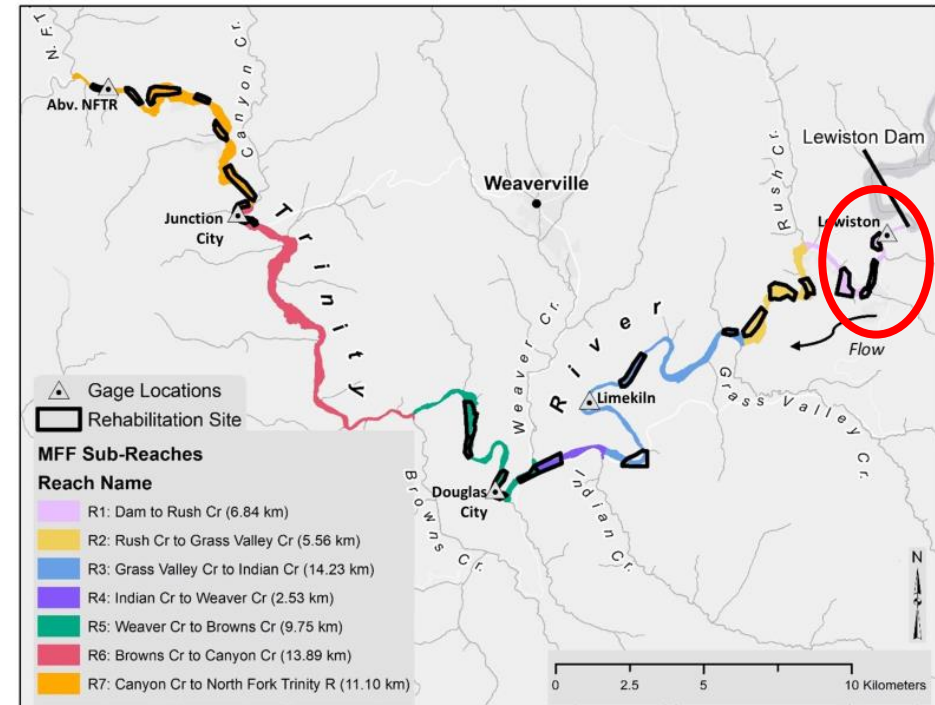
N. F. T.

Abv. NFTR

Canyon Cr.

Junction City

Trinity

Weaverville

Lewiston Dam

Rush Cr.

Lewiston

River

Flow

Grass Valley Cr.

Weaver Cr.

Limekiln

Douglas City

Indian Cr.

Browns Cr.

Gage Locations

Rehabilitation Site

MFF Sub-Reaches

Reach Name

R1: Dam to Rush Cr (6.84 km)

R2: Rush Cr to Grass Valley Cr (5.56 km)

R3: Grass Valley Cr to Indian Cr (14.23 km)

R4: Indian Cr to Weaver Cr (2.53 km)

R5: Weaver Cr to Browns Cr (9.75 km)

R6: Browns Cr to Canyon Cr (13.89 km)

R7: Canyon Cr to North Fork Trinity R (11.10 km)

N

0 2.5 5 10 Kilometers